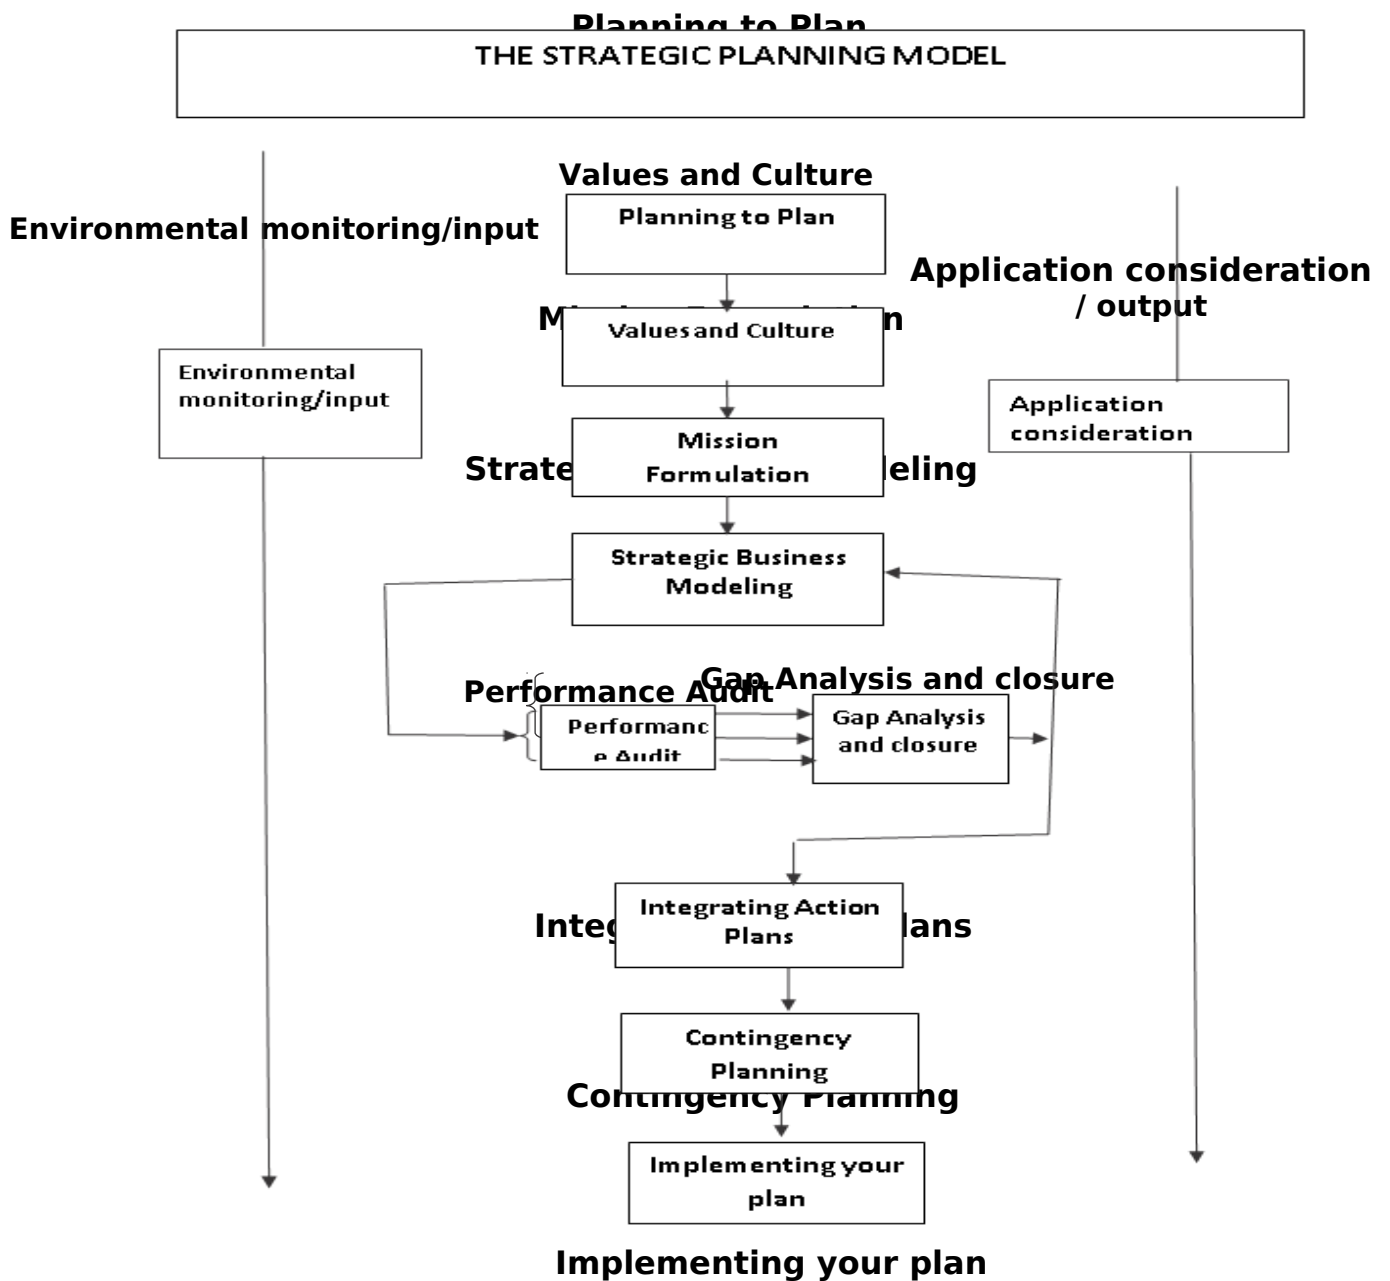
Planning to Plan

THE STRATEGIC PLANNING MODEL

Values and Culture

Environmental monitoring/input

Planning to Plan

Application consideration / output

M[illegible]n

Values and Culture

Environmental monitoring/input

Application consideration

Mission Formulation

Strate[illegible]leling

Strategic Business Modeling

Gap Analysis and closure

Performance Audit

Performanc e Audit

Gap Analysis and closure

Integrating Action Plans

Integ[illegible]lans

Contingency Planning

Contingency Planning

Implementing your plan

Implementing your plan